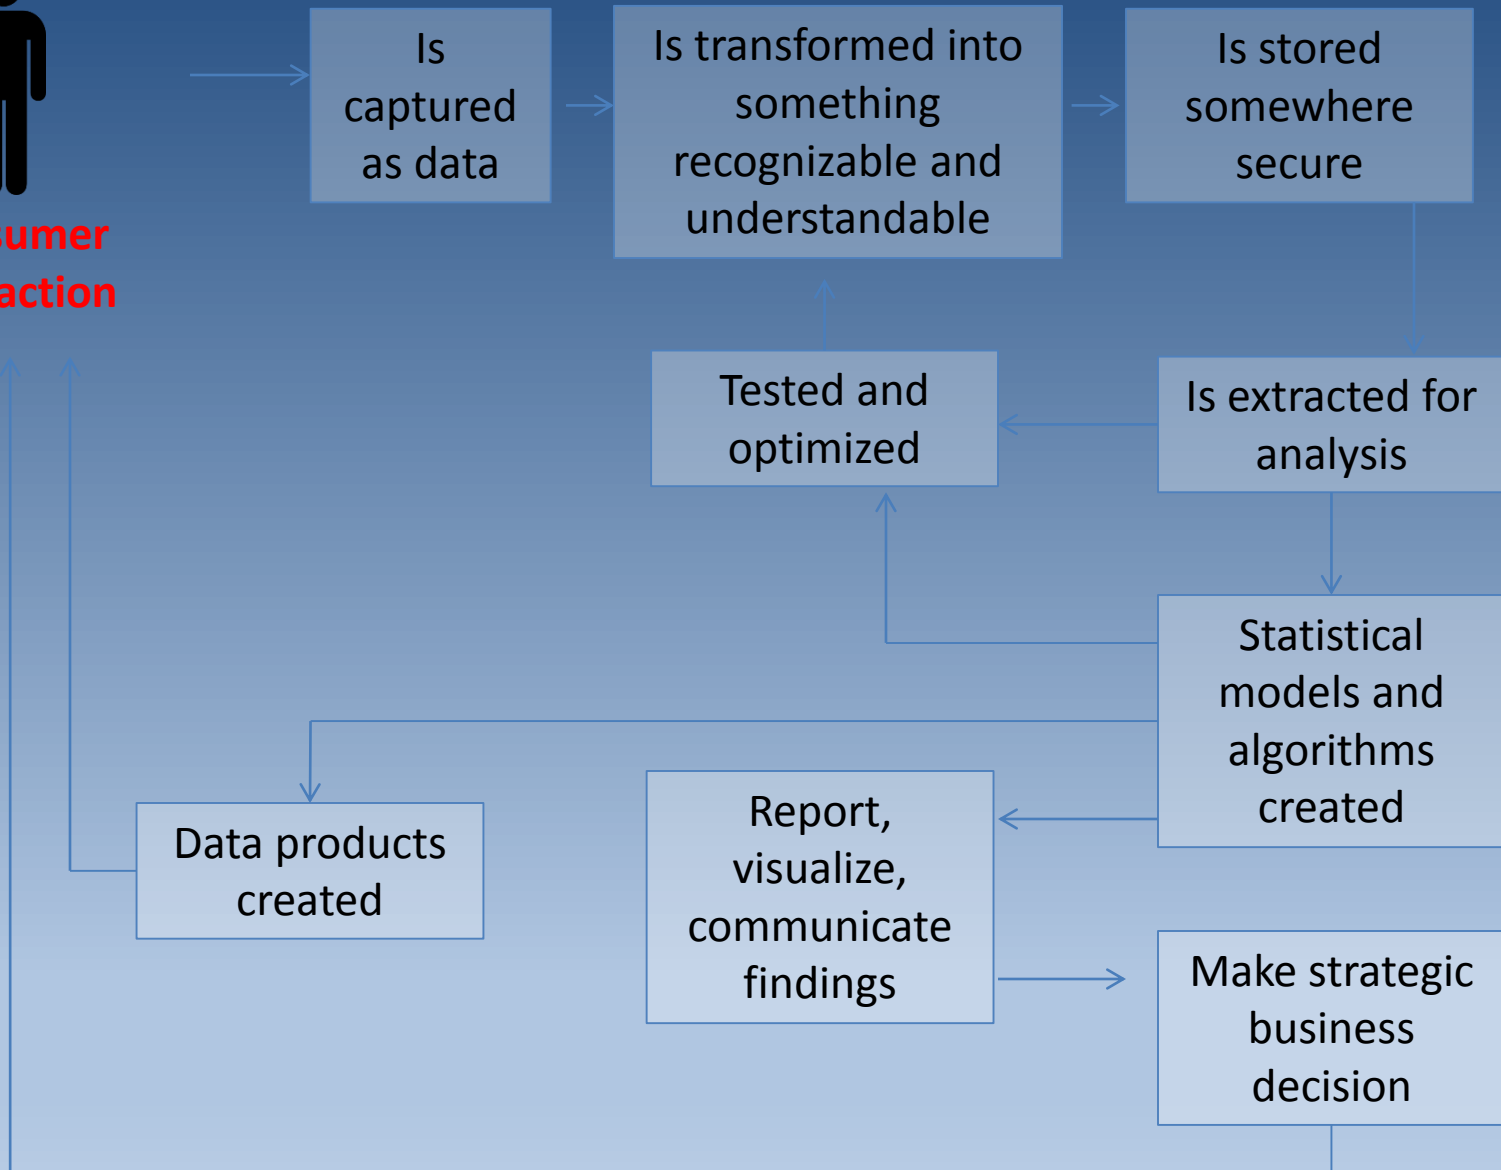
umer
action

Is captured as data

Is transformed into something recognizable and understandable

Is stored somewhere secure

Tested and optimized

Is extracted for analysis

Statistical models and algorithms created

Data products created

Report, visualize, communicate findings

Make strategic business decision